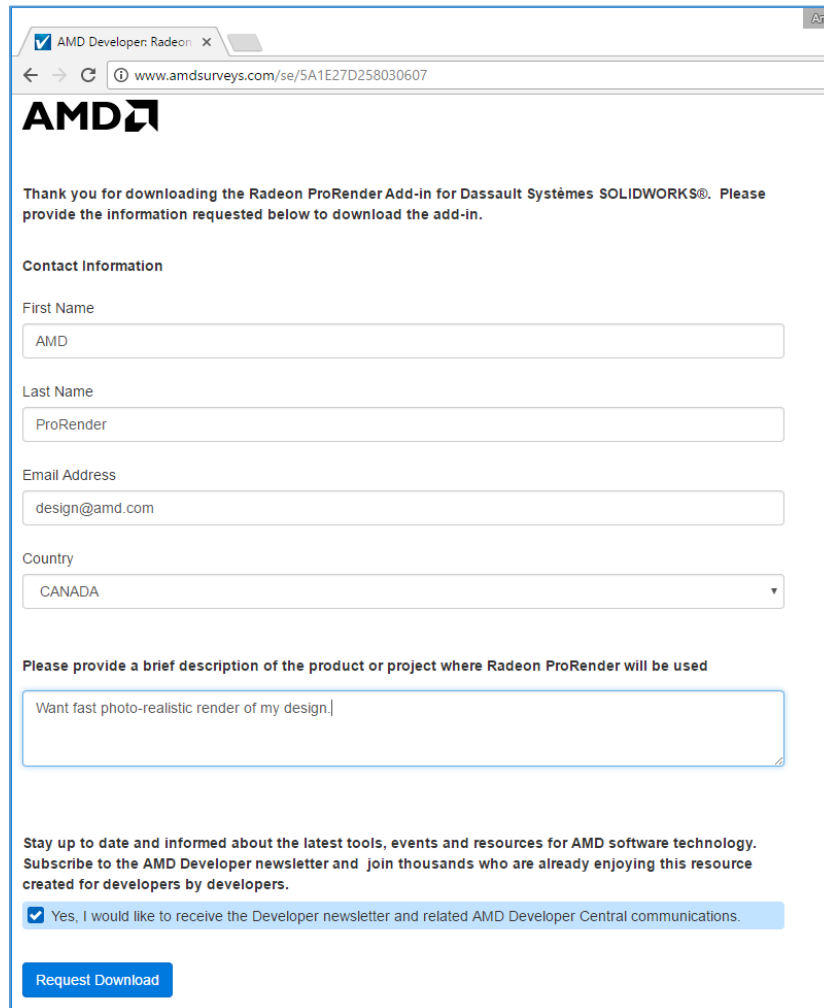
AMD Developer: Radeon ×

www.amdsurveys.com/se/5A1E27D258030607

AMD

Thank you for downloading the Radeon ProRender Add-in for Dassault Systèmes SOLIDWORKS®. Please provide the information requested below to download the add-in.

Contact Information

First Name

AMD

Last Name

ProRender

Email Address

design@amd.com

Country

CANADA

Please provide a brief description of the product or project where Radeon ProRender will be used

Want fast photo-realistic render of my design.

Stay up to date and informed about the latest tools, events and resources for AMD software technology. Subscribe to the AMD Developer newsletter and join thousands who are already enjoying this resource created for developers by developers.

Yes, I would like to receive the Developer newsletter and related AMD Developer Central communications.

Request Download